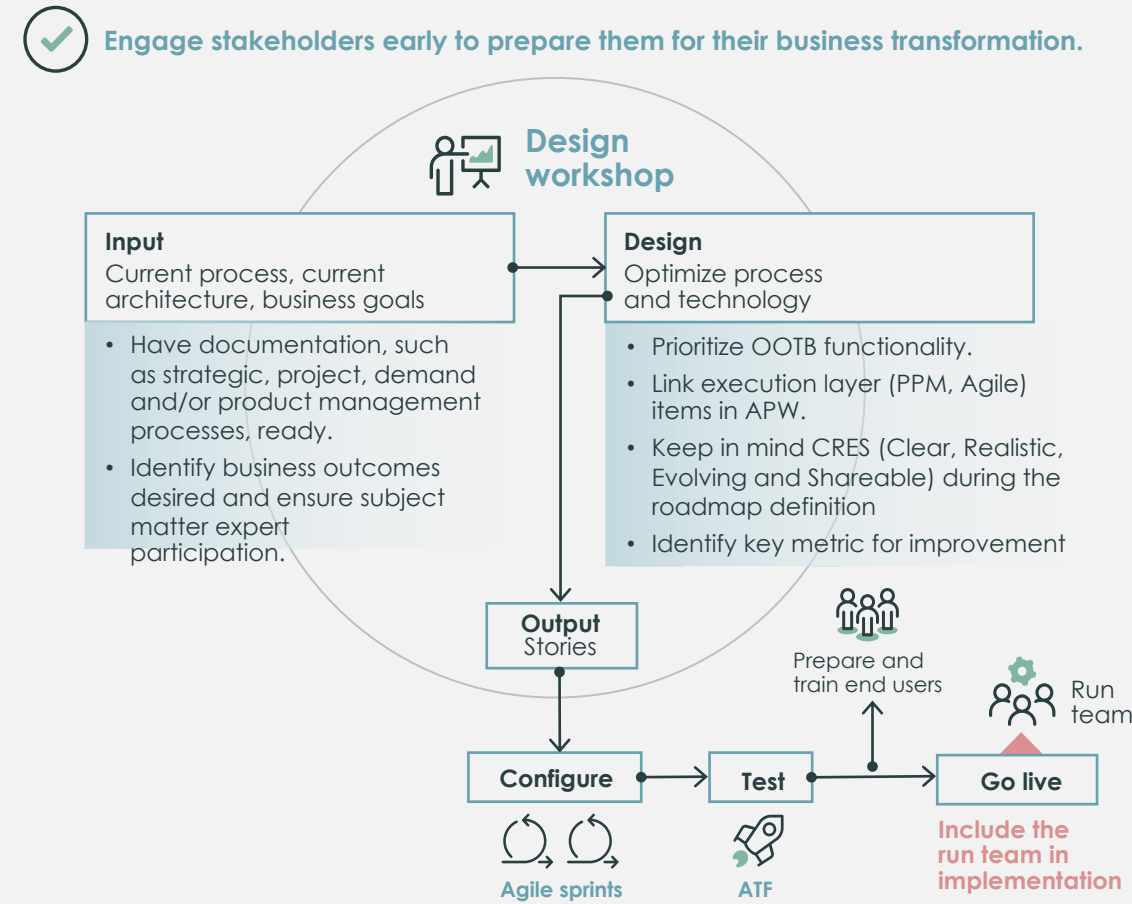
Engage stakeholders early to prepare them for their business transformation.

Design workshop

**Input**
Current process, current architecture, business goals

- Have documentation, such as strategic, project, demand and/or product management processes, ready.
- Identify business outcomes desired and ensure subject matter expert participation.

**Design**
Optimize process and technology

- Prioritize OOTB functionality.
- Link execution layer (PPM, Agile) items in APW.
- Keep in mind CRES (Clear, Realistic, Evolving and Shareable) during the roadmap definition
- Identify key metric for improvement

**Output**
Stories

Prepare and train end users

Run team

Configure

Test

Go live

Agile sprints

ATF

Include the run team in implementation